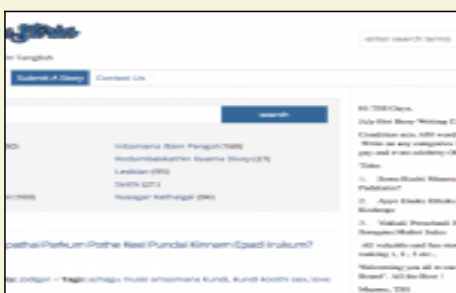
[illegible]

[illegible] Sangbuk

enter search terms

Submit A Story

Contact Us

search

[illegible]

Iniamana Ilam Pengal (568)

Kodumbakkathir Kaama Story (27)

Lesbian (66)

Sixth (27)

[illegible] (169)

Naagar Kathaigal (96)

Hi TM Guys,

July Hot Story Writing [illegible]

Conditions are, 600 words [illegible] Write on any categories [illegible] pay and even celebrity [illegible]

Titles:

1. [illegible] Padaiyum?

2. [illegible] Kadanga

3. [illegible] Sangama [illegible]

All valuable and has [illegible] ranking 1, 2, 3 etc...

Welcoming you all to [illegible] Board. All the Best !

Maamu, TM

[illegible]pathai Parkum Pothe Keel Pundai Kinnam Epadi Irukum?

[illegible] - Tags: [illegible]